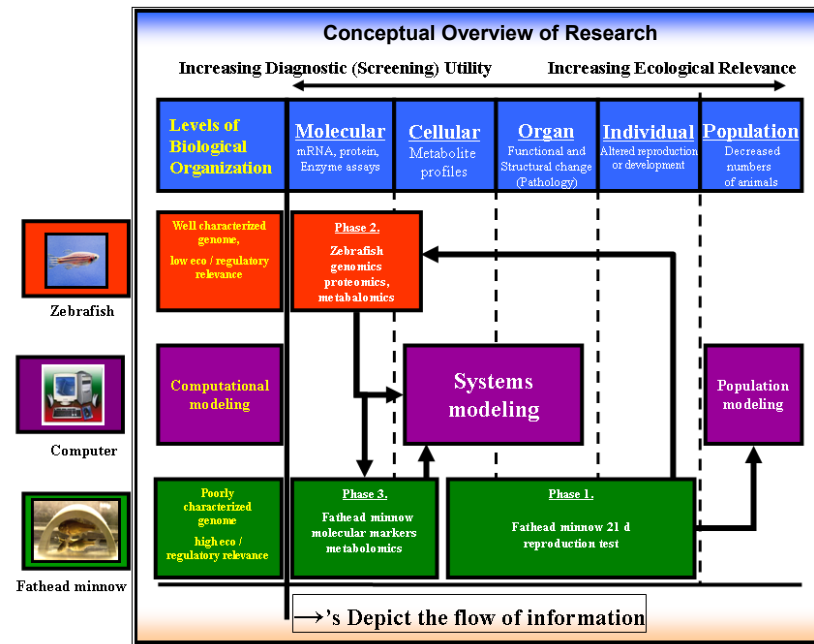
Conceptual Overview of Research

Increasing Diagnostic (Screening) Utility

Increasing Ecological Relevance

| Levels of Biological Organization | Molecular mRNA, protein, Enzyme assays | Cellular Metabolite profiles | Organ Functional and Structural change (Pathology) | Individual Altered reproduction or development | Population Decreased numbers of animals |
|---|---|---|---|---|---|

Zebrafish

Well characterized genome, low eco / regulatory relevance

Phase 2. Zebrafish genomics proteomics, metabalomics

Computer

Computational modeling

Systems modeling

Population modeling

Fathead minnow

Poorly characterized genome high eco / regulatory relevance

Phase 3. Fathead minnow molecular markers metabolomics

Phase 1. Fathead minnow 21 d reproduction test

→'s Depict the flow of information